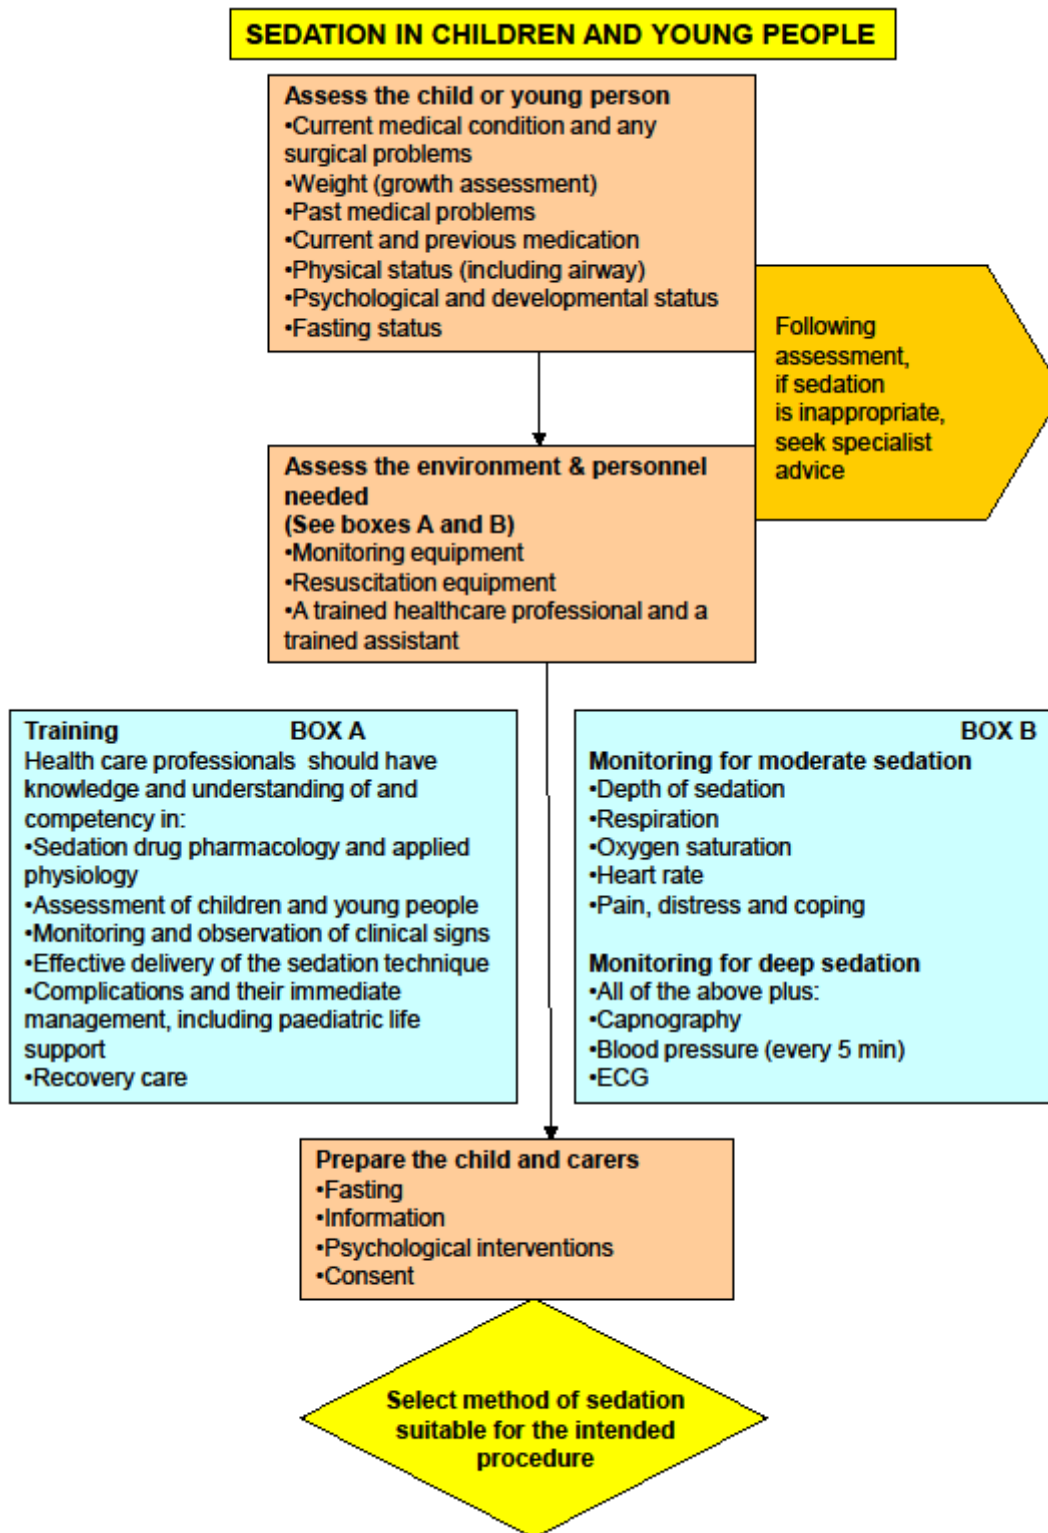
SEDATION IN CHILDREN AND YOUNG PEOPLE

Assess the child or young person
•Current medical condition and any surgical problems
•Weight (growth assessment)
•Past medical problems
•Current and previous medication
•Physical status (including airway)
•Psychological and developmental status
•Fasting status

Following assessment, if sedation is inappropriate, seek specialist advice

Assess the environment & personnel needed
(See boxes A and B)
•Monitoring equipment
•Resuscitation equipment
•A trained healthcare professional and a trained assistant

Training BOX A
Health care professionals should have knowledge and understanding of and competency in:
•Sedation drug pharmacology and applied physiology
•Assessment of children and young people
•Monitoring and observation of clinical signs
•Effective delivery of the sedation technique
•Complications and their immediate management, including paediatric life support
•Recovery care

BOX B
Monitoring for moderate sedation
•Depth of sedation
•Respiration
•Oxygen saturation
•Heart rate
•Pain, distress and coping

Monitoring for deep sedation
•All of the above plus:
•Capnography
•Blood pressure (every 5 min)
•ECG

Prepare the child and carers
•Fasting
•Information
•Psychological interventions
•Consent

Select method of sedation suitable for the intended procedure